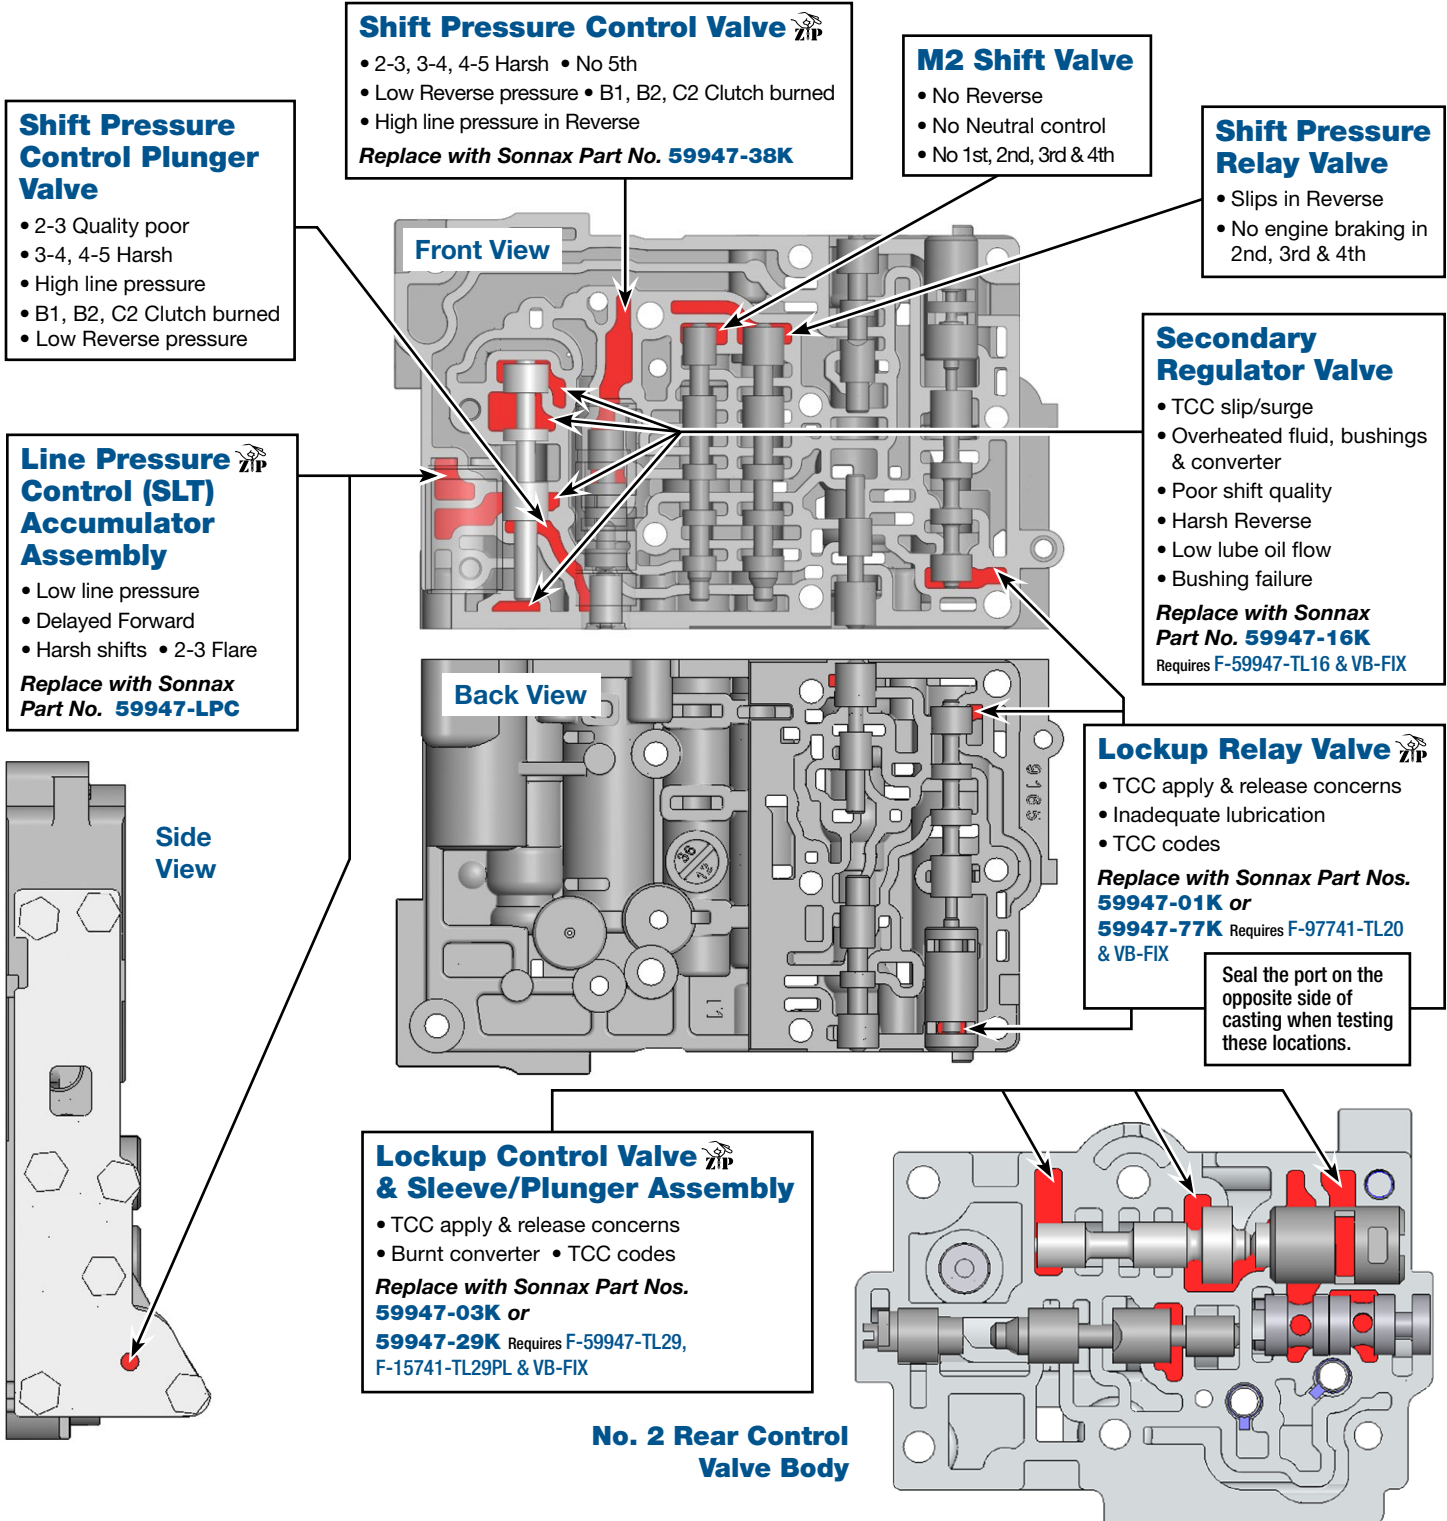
Shift Pressure Control Valve

• 2-3, 3-4, 4-5 Harsh • No 5th
• Low Reverse pressure • B1, B2, C2 Clutch burned
• High line pressure in Reverse

Replace with Sonnax Part No. 59947-38K

M2 Shift Valve

• No Reverse
• No Neutral control
• No 1st, 2nd, 3rd & 4th

Shift Pressure Control Plunger Valve

• 2-3 Quality poor
• 3-4, 4-5 Harsh
• High line pressure
• B1, B2, C2 Clutch burned
• Low Reverse pressure

Shift Pressure Relay Valve

• Slips in Reverse
• No engine braking in 2nd, 3rd & 4th

Front View

Secondary Regulator Valve

• TCC slip/surge
• Overheated fluid, bushings & converter
• Poor shift quality
• Harsh Reverse
• Low lube oil flow
• Bushing failure

Replace with Sonnax Part No. 59947-16K
Requires F-59947-TL16 & VB-FIX

Line Pressure Control (SLT) Accumulator Assembly

• Low line pressure
• Delayed Forward
• Harsh shifts • 2-3 Flare

Replace with Sonnax Part No. 59947-LPC

Back View

Lockup Relay Valve

• TCC apply & release concerns
• Inadequate lubrication
• TCC codes

Replace with Sonnax Part Nos. 59947-01K or 59947-77K Requires F-97741-TL20 & VB-FIX

Seal the port on the opposite side of casting when testing these locations.

Side View

Lockup Control Valve & Sleeve/Plunger Assembly

• TCC apply & release concerns
• Burnt converter • TCC codes

Replace with Sonnax Part Nos. 59947-03K or 59947-29K Requires F-59947-TL29, F-15741-TL29PL & VB-FIX

No. 2 Rear Control Valve Body